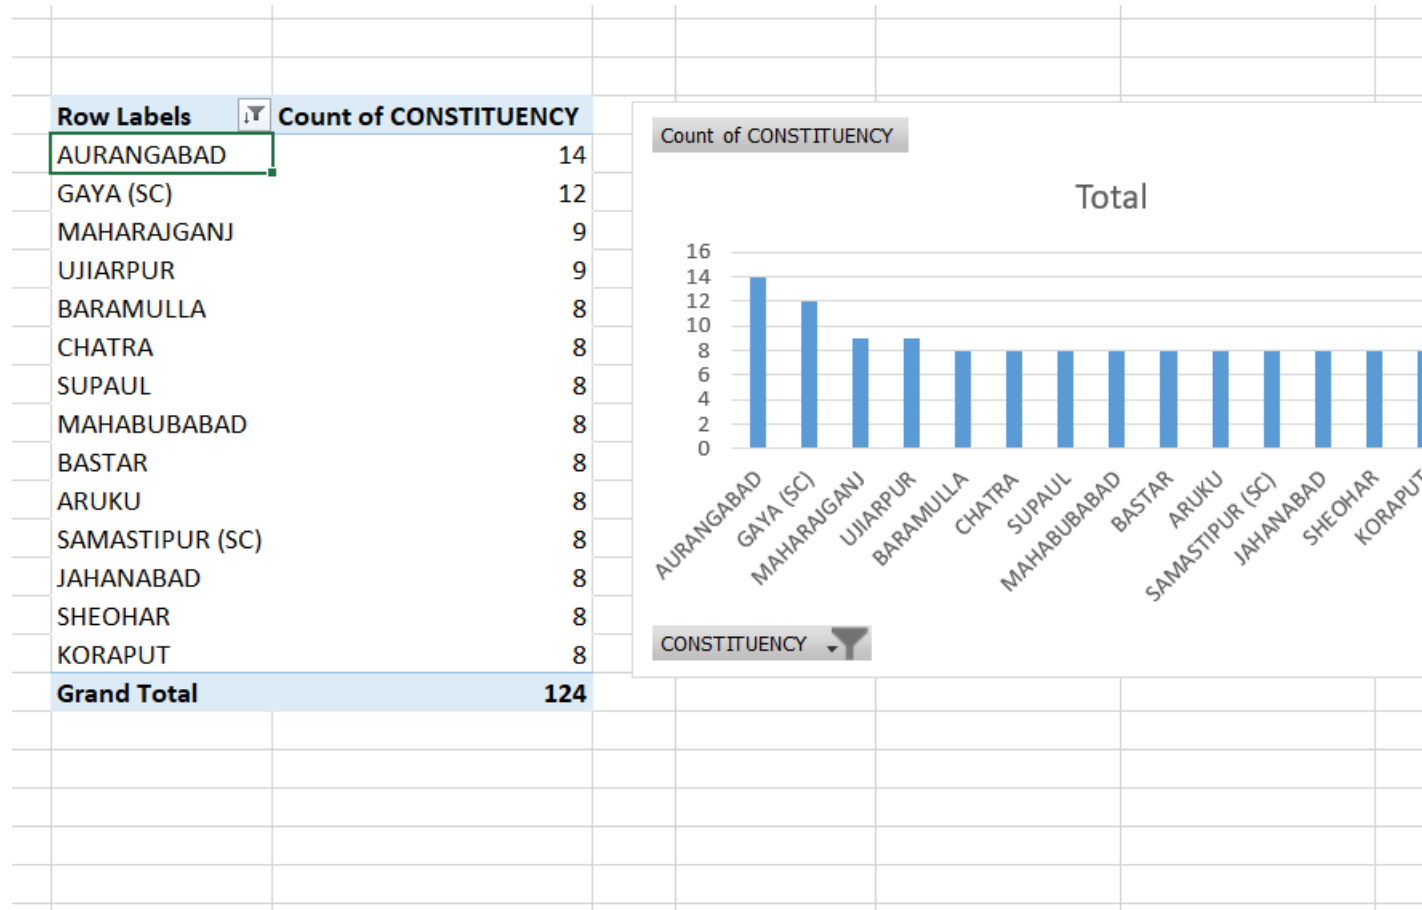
| Row Labels | Count of CONSTITUENCY |
|---|---|
| AURANGABAD | 14 |
| GAYA (SC) | 12 |
| MAHARAJGANJ | 9 |
| UJIARPUR | 9 |
| BARAMULLA | 8 |
| CHATRA | 8 |
| SUPAUL | 8 |
| MAHABUBABAD | 8 |
| BASTAR | 8 |
| ARUKU | 8 |
| SAMASTIPUR (SC) | 8 |
| JAHANABAD | 8 |
| SHEOHAR | 8 |
| KORAPUT | 8 |
| Grand Total | 124 |

Count of CONSTITUENCY

Total

16
14
12
10
8
6
4
2
0

AURANGABAD
GAYA (SC)
MAHARAJGANJ
UJIARPUR
BARAMULLA
CHATRA
SUPAUL
MAHABUBABAD
BASTAR
ARUKU
SAMASTIPUR (SC)
JAHANABAD
SHEOHAR
KORAPU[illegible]

CONSTITUENCY